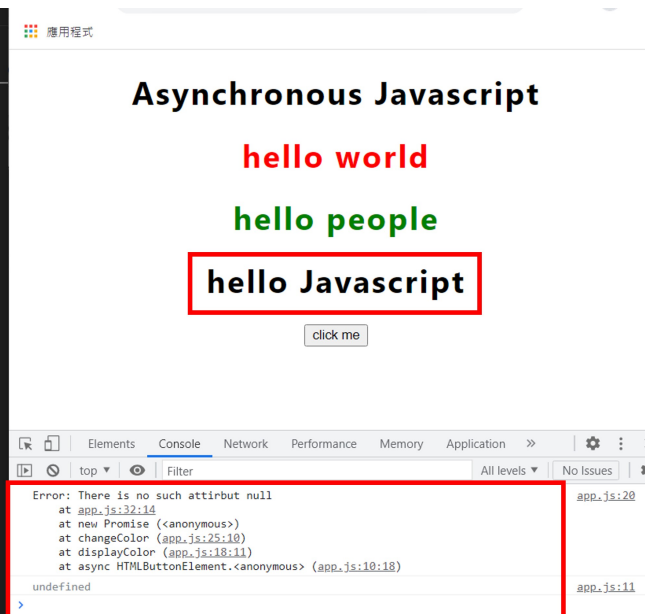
應用程式

Asynchronous Javascript

hello world

hello people

hello Javascript

click me

Elements Console Network Performance Memory Application »

top ▾ Filter All levels ▾ No Issues

Error: There is no such attirbut null
at app.js:32:14
at new Promise (<anonymous>)
at changeColor (app.js:25:10)
at displayColor (app.js:18:11)
at async HTMLButtonElement.<anonymous> (app.js:10:18)

app.js:20

undefined

app.js:11

›